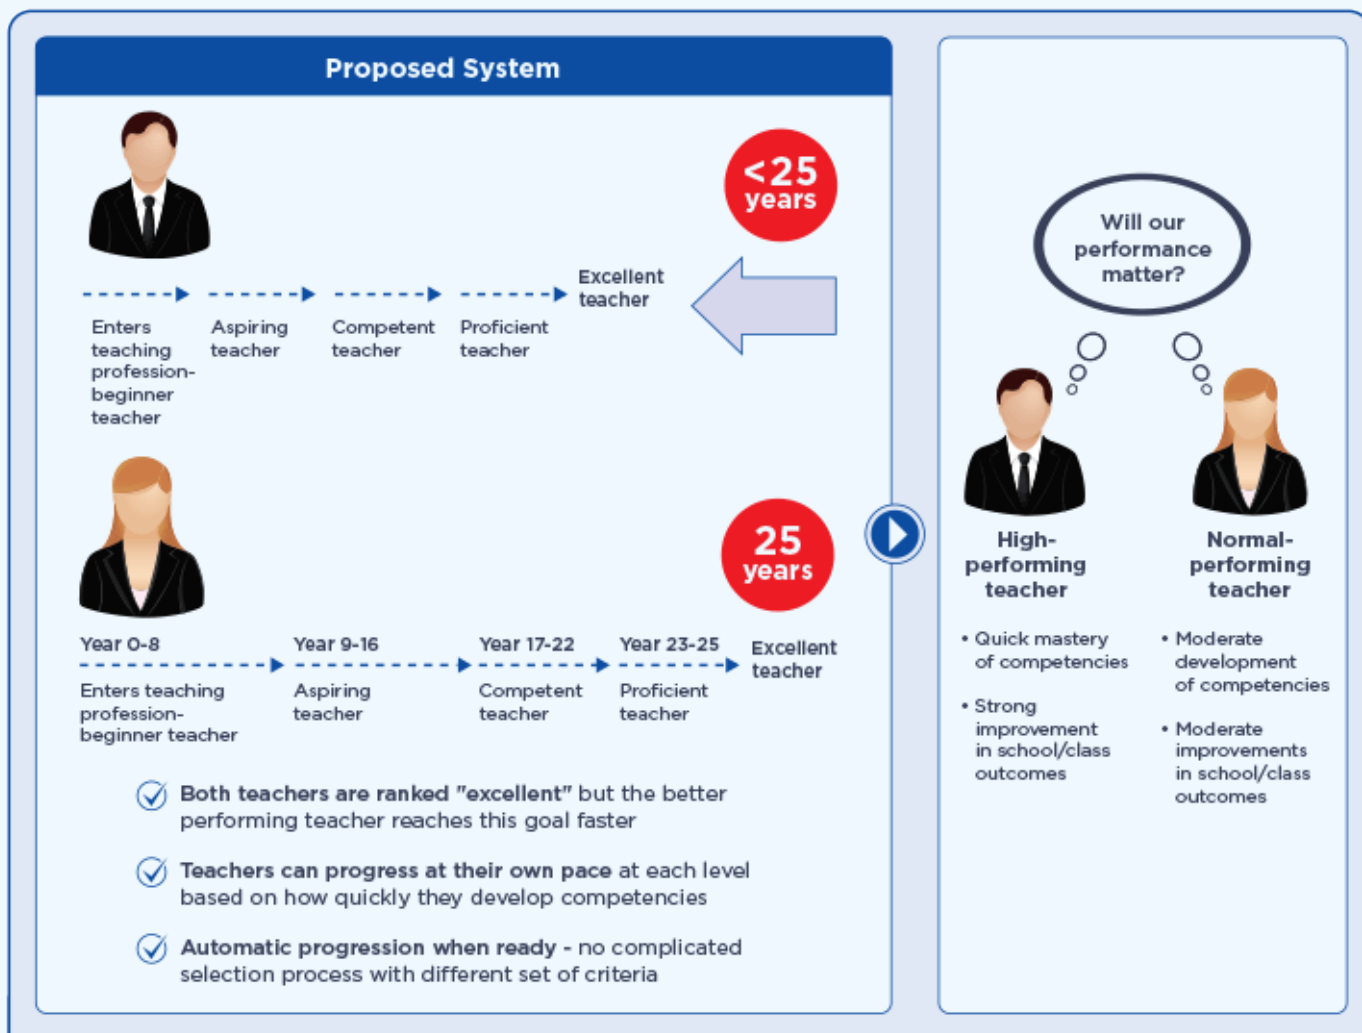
Proposed System

<25 years

Enters teaching profession-beginner teacher

Aspiring teacher

Competent teacher

Proficient teacher

Excellent teacher

25 years

Year 0-8

Enters teaching profession-beginner teacher

Year 9-16

Aspiring teacher

Year 17-22

Competent teacher

Year 23-25

Proficient teacher

Excellent teacher

Both teachers are ranked "excellent" but the better performing teacher reaches this goal faster

Teachers can progress at their own pace at each level based on how quickly they develop competencies

Automatic progression when ready - no complicated selection process with different set of criteria

Will our performance matter?

High-performing teacher

• Quick mastery of competencies

• Strong improvement in school/class outcomes

Normal-performing teacher

• Moderate development of competencies

• Moderate improvements in school/class outcomes